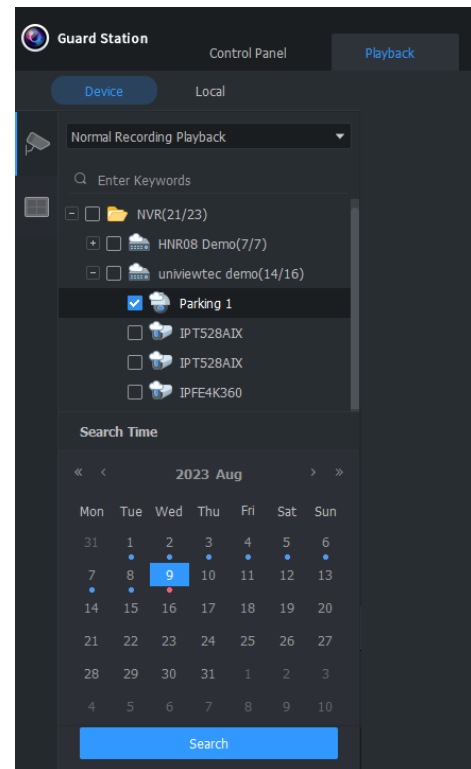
Guard Station

Control Panel

Playback

Device

Local

Normal Recording Playback

Enter Keywords

NVR(21/23)

HNR08 Demo(7/7)

univiewtec demo(14/16)

Parking 1

IPT528AIX

IPT528AIX

IPFE4K360

Search Time

« ‹ 2023 Aug › »

| Mon | Tue | Wed | Thu | Fri | Sat | Sun |
|---|---|---|---|---|---|---|
| 31 | 1 | 2 | 3 | 4 | 5 | 6 |
| 7 | 8 | 9 | 10 | 11 | 12 | 13 |
| 14 | 15 | 16 | 17 | 18 | 19 | 20 |
| 21 | 22 | 23 | 24 | 25 | 26 | 27 |
| 28 | 29 | 30 | 31 | 1 | 2 | 3 |
| 4 | 5 | 6 | 7 | 8 | 9 | 10 |

Search